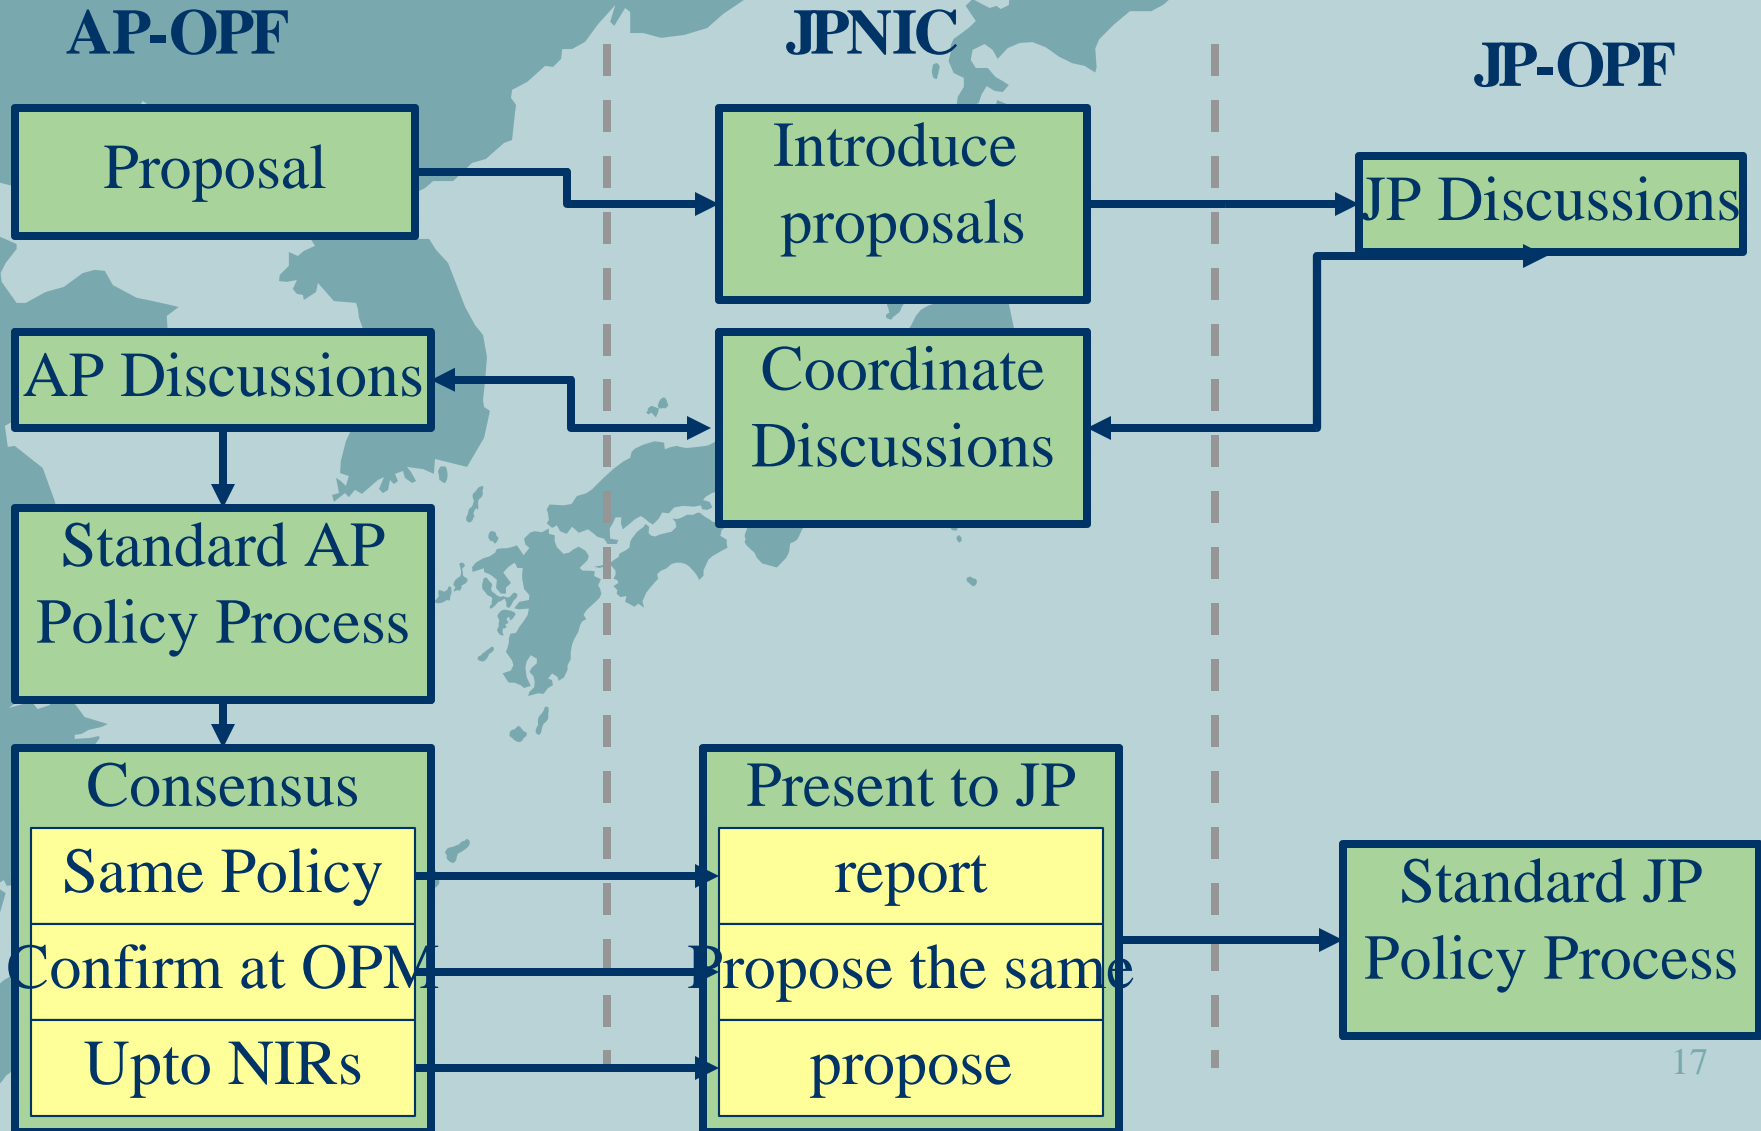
AP-OPF

JPNIC

JP-OPF

Proposal

Introduce proposals

JP Discussions

AP Discussions

Coordinate Discussions

Standard AP Policy Process

Consensus

Same Policy

Confirm at OPM

Upto NIRs

Present to JP

report

Propose the same

propose

Standard JP Policy Process

17